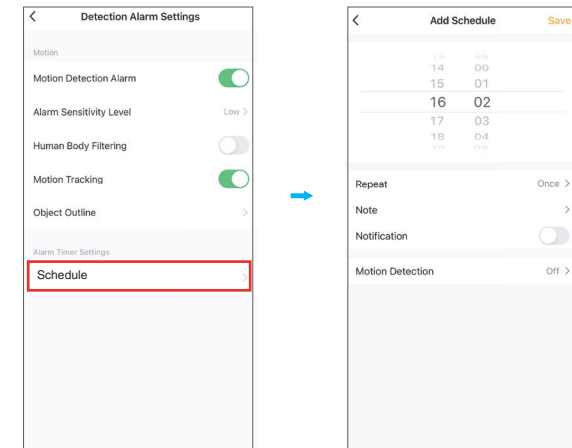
Detection Alarm Settings

Motion

Motion Detection Alarm

Alarm Sensitivity Level Low

Human Body Filtering

Motion Tracking

Object Outline

Alarm Timer Settings

Schedule

Add Schedule Save

14 00
15 01
16 02
17 03
18 04

Repeat Once

Note

Notification

Motion Detection Off